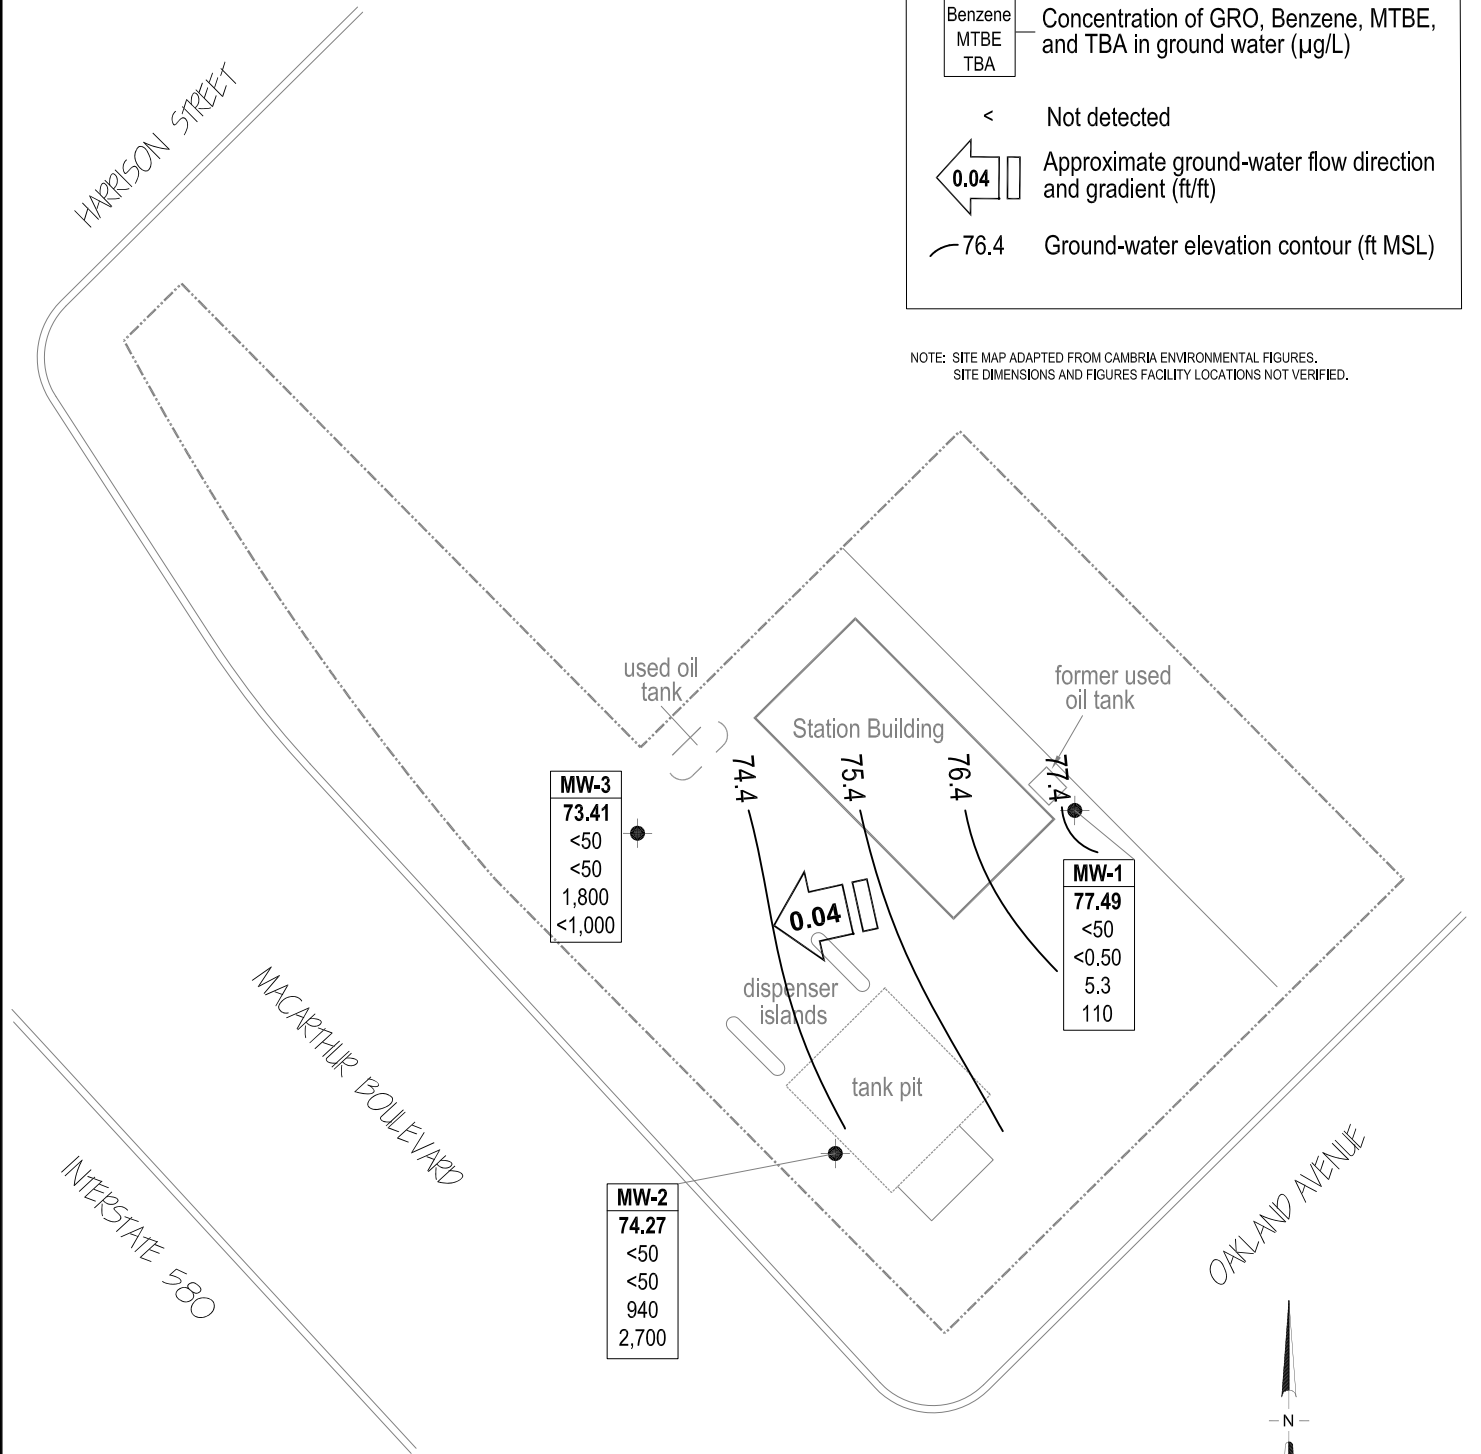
Benzene
MTBE
TBA

Concentration of GRO, Benzene, MTBE, and TBA in ground water (µg/L)

< Not detected

0.04 Approximate ground-water flow direction and gradient (ft/ft)

76.4 Ground-water elevation contour (ft MSL)

NOTE: SITE MAP ADAPTED FROM CAMBRIA ENVIRONMENTAL FIGURES. SITE DIMENSIONS AND FIGURES FACILITY LOCATIONS NOT VERIFIED.

HARRISON STREET

used oil tank

Station Building

former used oil tank

74.4

75.4

76.4

77.4

| MW-3 |
|---|
| 73.41 |
| <50 |
| <50 |
| 1,800 |
| <1,000 |

| MW-1 |
|---|
| 77.49 |
| <50 |
| <0.50 |
| 5.3 |
| 110 |

0.04

dispenser islands

tank pit

MACARTHUR BOULEVARD

| MW-2 |
|---|
| 74.27 |
| <50 |
| <50 |
| 940 |
| 2,700 |

INTERSTATE 580

OAKLAND AVENUE

N